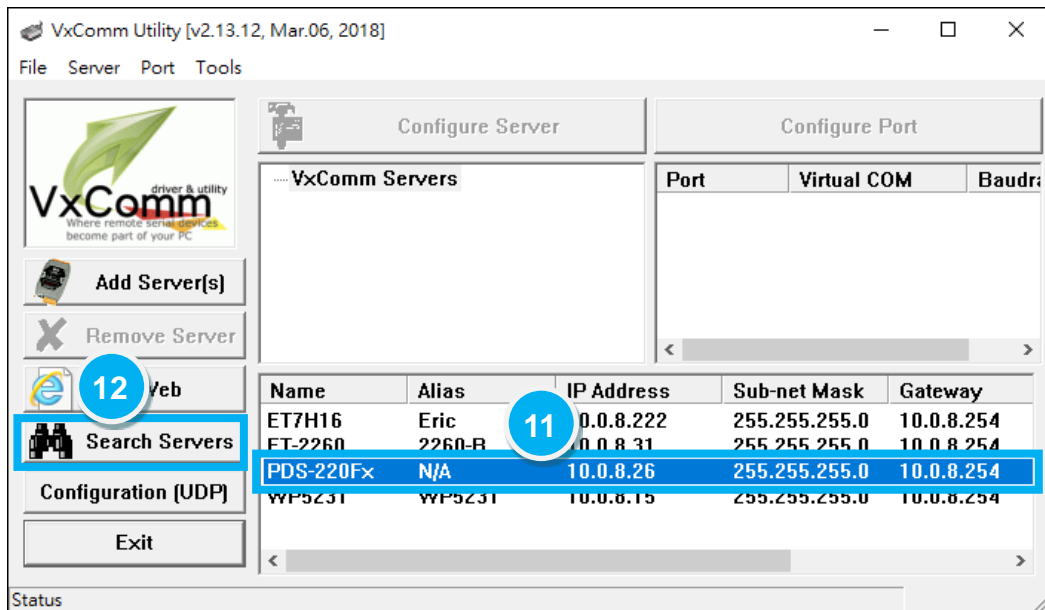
VxComm Utility [v2.13.12, Mar.06, 2018]

File Server Port Tools

VxComm driver & utility Where remote serial devices become part of your PC

Configure Server

Configure Port

VxComm Servers

| Port | Virtual COM | Baudra |
|---|---|---|

Add Server(s)

Remove Server

12

Web

Search Servers

Configuration (UDP)

Exit

| Name | Alias | IP Address | Sub-net Mask | Gateway |
|---|---|---|---|---|
| ET7H16 | Eric | 10.0.8.222 | 255.255.255.0 | 10.0.8.254 |
| ET-2260 | 2260-B | 10.0.8.31 | 255.255.255.0 | 10.0.8.254 |
| PDS-220Fx | N/A | 10.0.8.26 | 255.255.255.0 | 10.0.8.254 |
| WP5231 | WP5231 | 10.0.8.15 | 255.255.255.0 | 10.0.8.254 |

11

Status